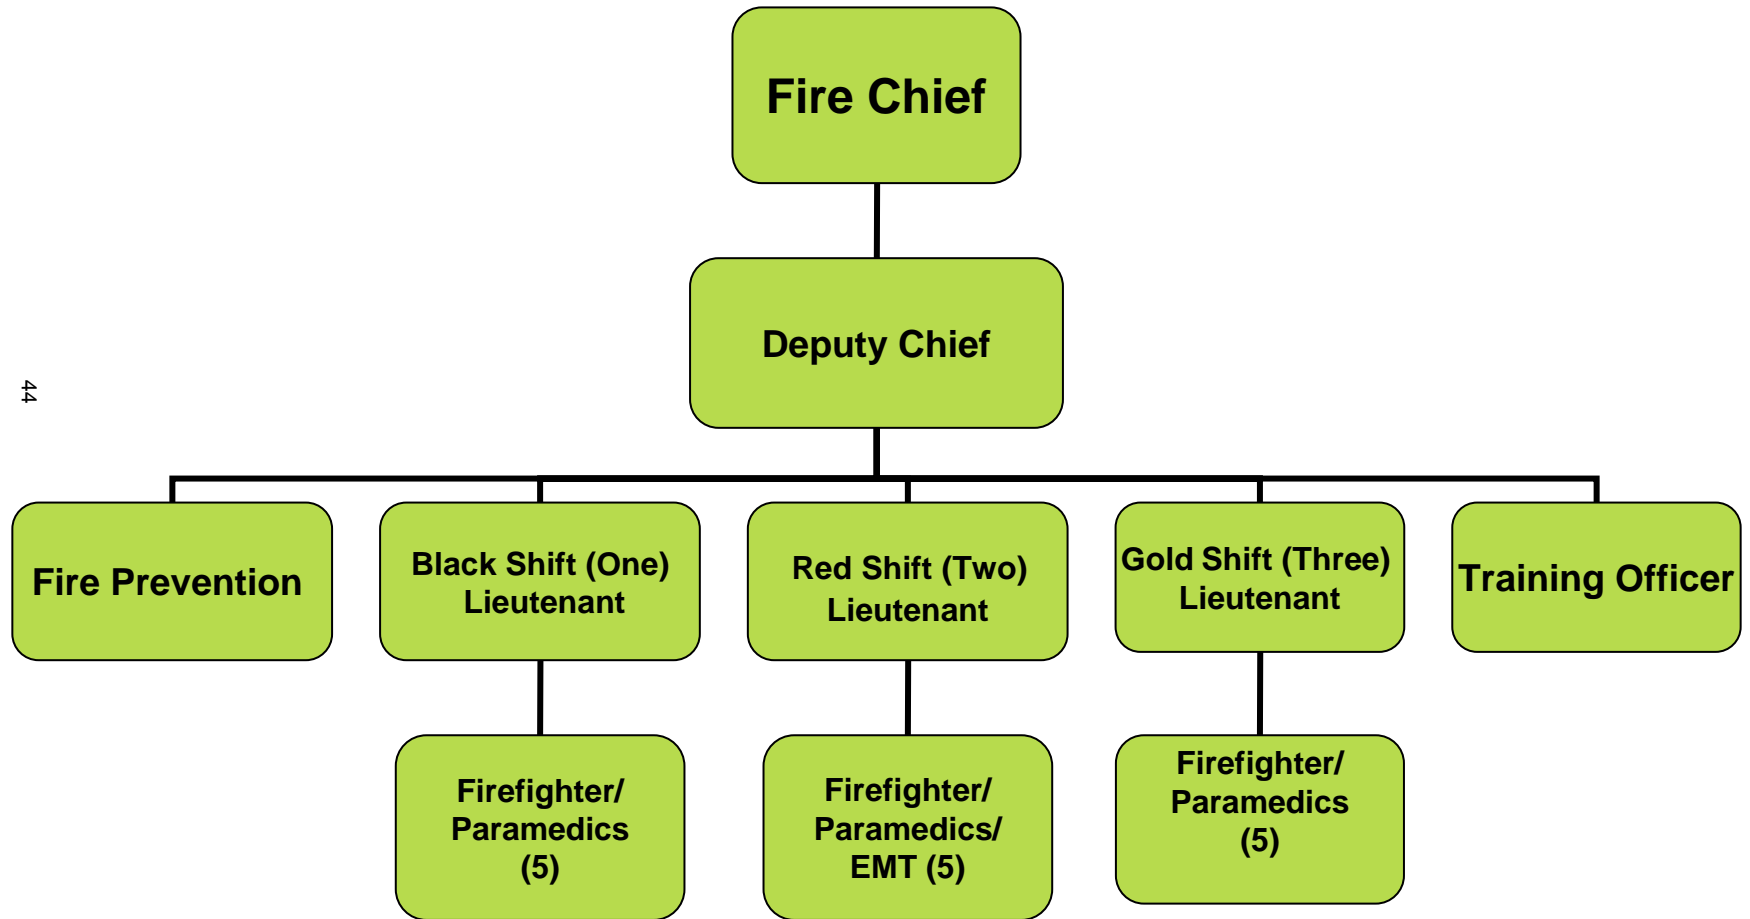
Fire Chief

Deputy Chief

44

Fire Prevention

Black Shift (One) Lieutenant

Red Shift (Two) Lieutenant

Gold Shift (Three) Lieutenant

Training Officer

Firefighter/ Paramedics (5)

Firefighter/ Paramedics/ EMT (5)

Firefighter/ Paramedics (5)